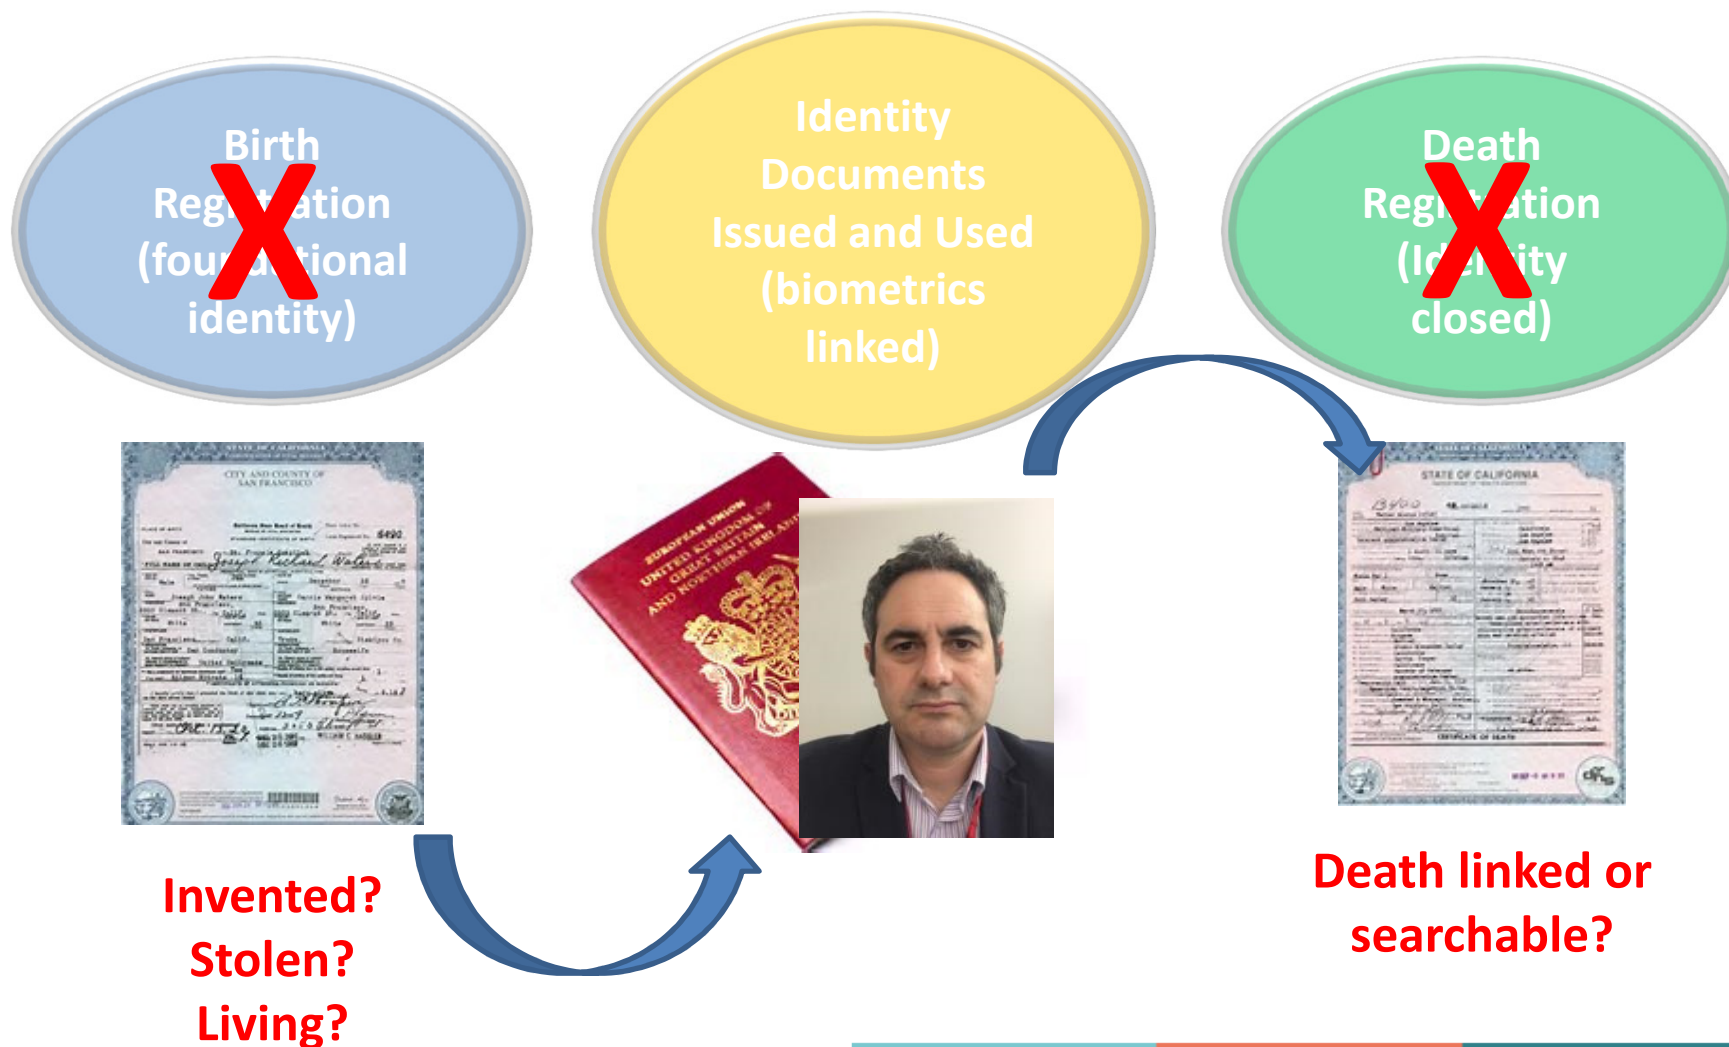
Birth Reg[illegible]ation (fou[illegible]tional identity)

Identity Documents Issued and Used (biometrics linked)

Death Reg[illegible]ation (Id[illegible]ity closed)

STATE OF CALIFORNIA

CITY AND COUNTY OF SAN FRANCISCO

EUROPEAN UNION
UNITED KINGDOM OF GREAT BRITAIN AND NORTHERN IRELAND

STATE OF CALIFORNIA

Invented? Stolen? Living?

Death linked or searchable?